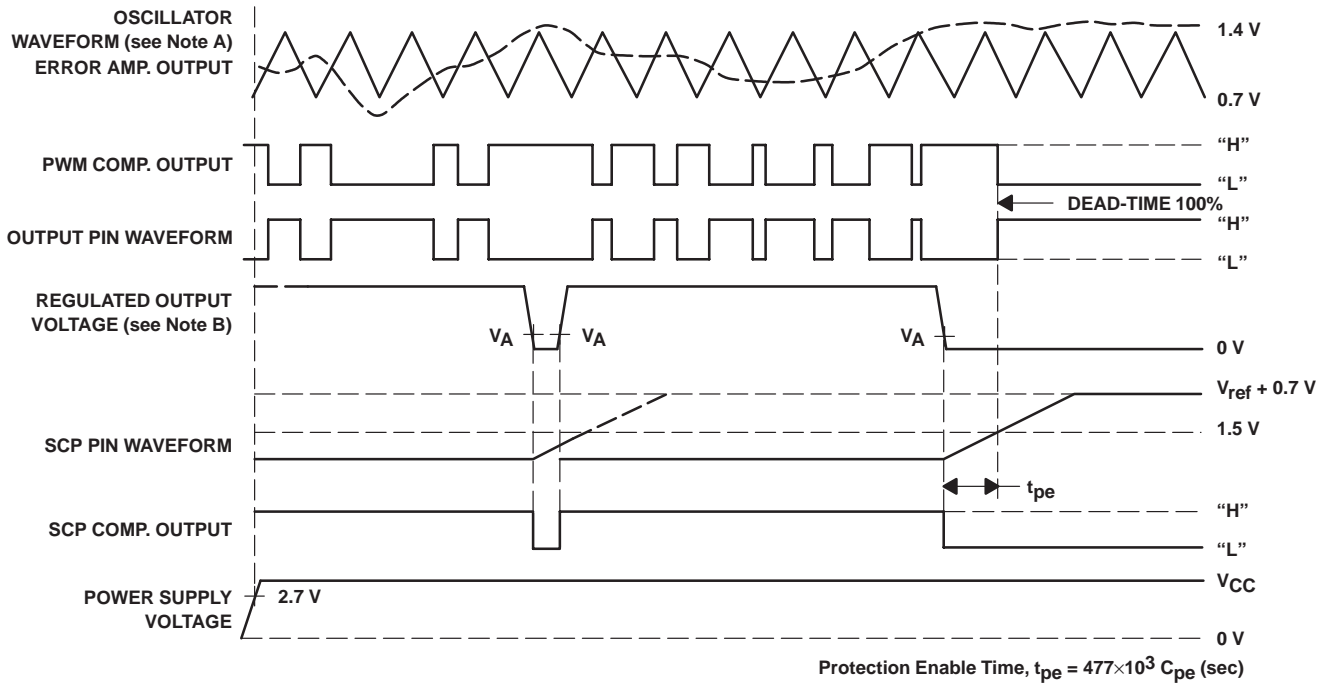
OSCILLATOR WAVEFORM (see Note A)
ERROR AMP. OUTPUT

1.4 V

0.7 V

PWM COMP. OUTPUT

“H”

“L”

DEAD-TIME 100%

OUTPUT PIN WAVEFORM

“H”

“L”

REGULATED OUTPUT VOLTAGE (see Note B)

$V_A$ $V_A$ $V_A$

0 V

$V_{ref}$ + 0.7 V

SCP PIN WAVEFORM

1.5 V

$t_{pe}$

SCP COMP. OUTPUT

“H”

“L”

POWER SUPPLY VOLTAGE

2.7 V

$V_{CC}$

0 V

Protection Enable Time, $t_{pe} = 477 \times 10^3 C_{pe}$ (sec)